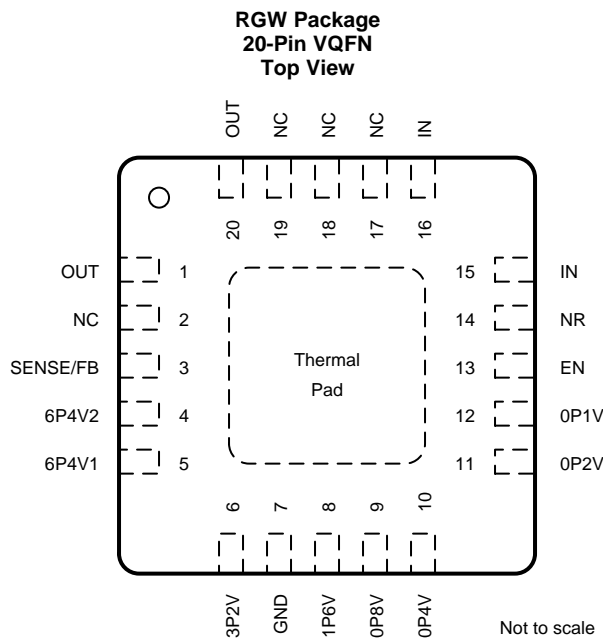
RGW Package
20-Pin VQFN
Top View

OUT
NC
NC
NC
IN

20
19
18
17
16

OUT 1
NC 2
SENSE/FB 3
6P4V2 4
6P4V1 5

15 IN
14 NR
13 EN
12 0P1V
11 0P2V

Thermal
Pad

6
7
8
9
10

3P2V
GND
1P6V
0P8V
0P4V

Not to scale